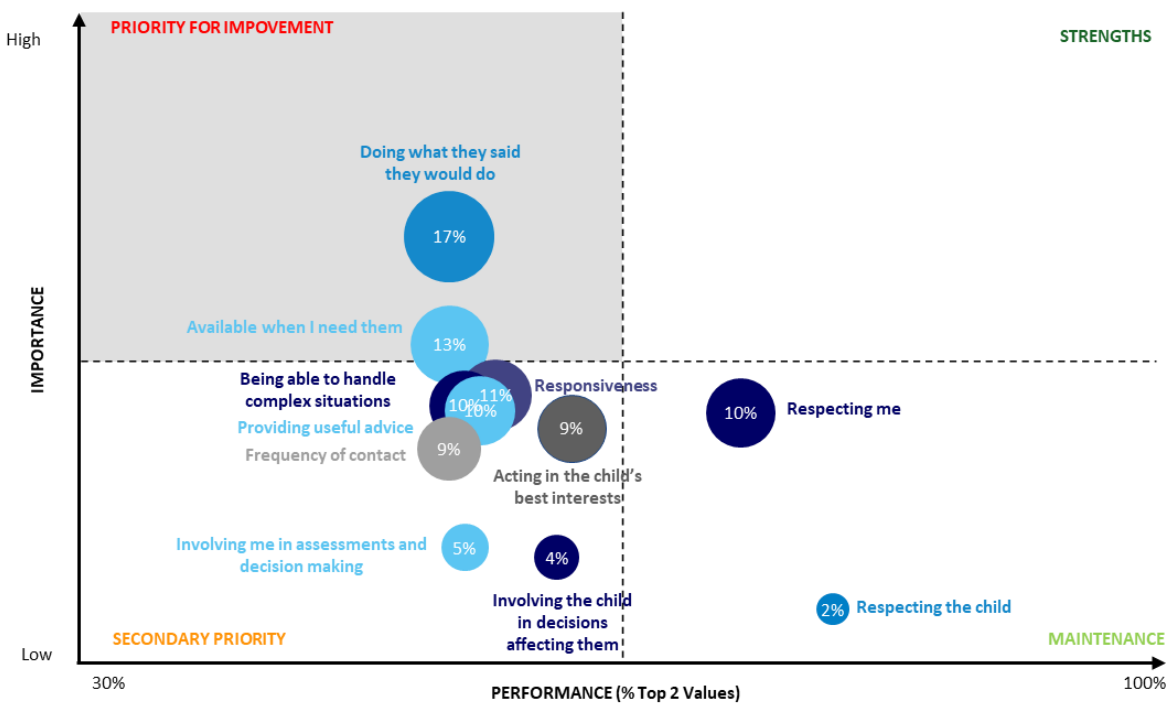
High

PRIORITY FOR IMPOVEMENT

STRENGTHS

IMPORTANCE

Doing what they said they would do

17%

Available when I need them

13%

Being able to handle complex situations

10%

11%

10%

Responsiveness

Providing useful advice

9%

Frequency of contact

9%

Acting in the child's best interests

10%

Respecting me

Involving me in assessments and decision making

5%

4%

Involving the child in decisions affecting them

2%

Respecting the child

SECONDARY PRIORITY

MAINTENANCE

Low

30%

PERFORMANCE (% Top 2 Values)

100%